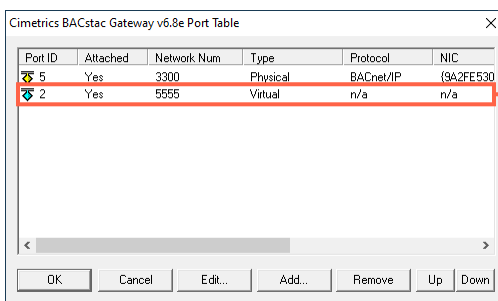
Cimetrics BACstac Gateway v6.8e Port Table

| Port ID | Attached | Network Num | Type | Protocol | NIC |
|---|---|---|---|---|---|
| 5 | Yes | 3300 | Physical | BACnet/IP | {9A2FE530 |
| 2 | Yes | 5555 | Virtual | n/a | n/a |

<

OK Cancel Edit... Add... Remove Up Down